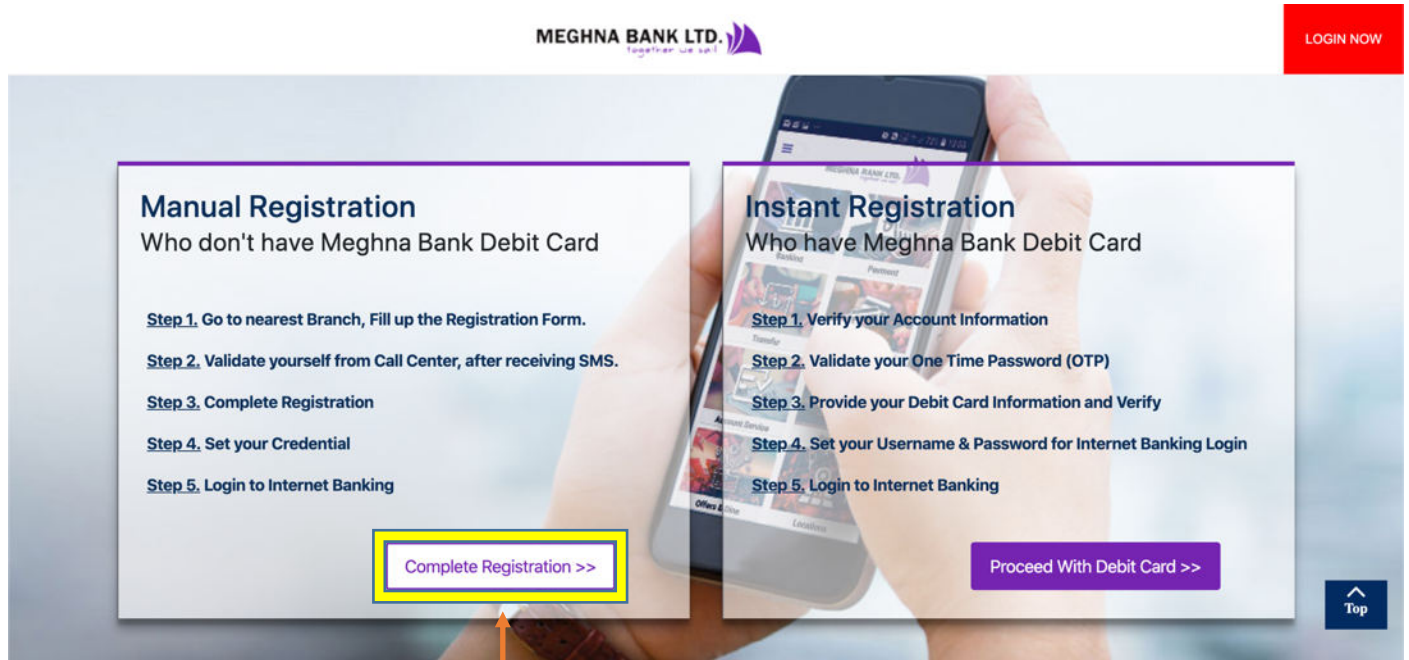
MEGHNA BANK LTD.
together we sail

LOGIN NOW

Manual Registration
Who don't have Meghna Bank Debit Card

Step 1. Go to nearest Branch, Fill up the Registration Form.

Step 2. Validate yourself from Call Center, after receiving SMS.

Step 3. Complete Registration

Step 4. Set your Credential

Step 5. Login to Internet Banking

Complete Registration >>

Instant Registration
Who have Meghna Bank Debit Card

Step 1. Verify your Account Information

Step 2. Validate your One Time Password (OTP)

Step 3. Provide your Debit Card Information and Verify

Step 4. Set your Username & Password for Internet Banking Login

Step 5. Login to Internet Banking

Proceed With Debit Card >>

Top